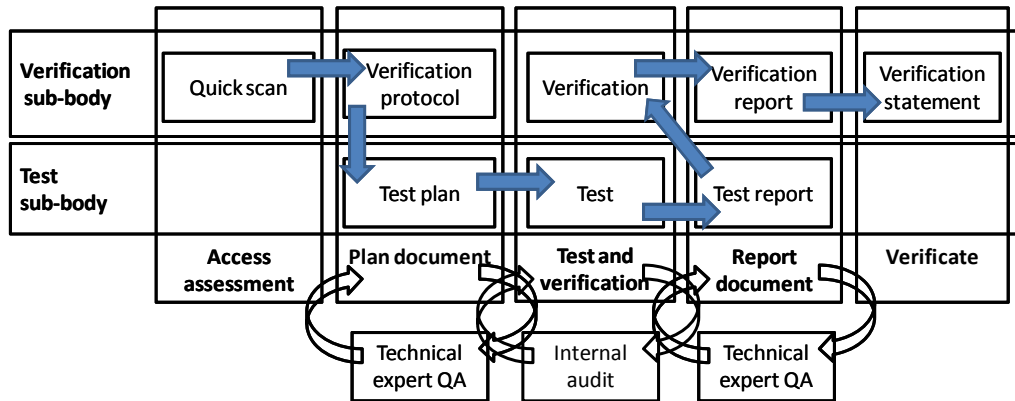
Verification sub-body

Quick scan

Verification protocol

Verification

Verification report

Verification statement

Test sub-body

Test plan

Test

Test report

Access assessment

Plan document

Test and verification

Report document

Verificate

Technical expert QA

Internal audit

Technical expert QA